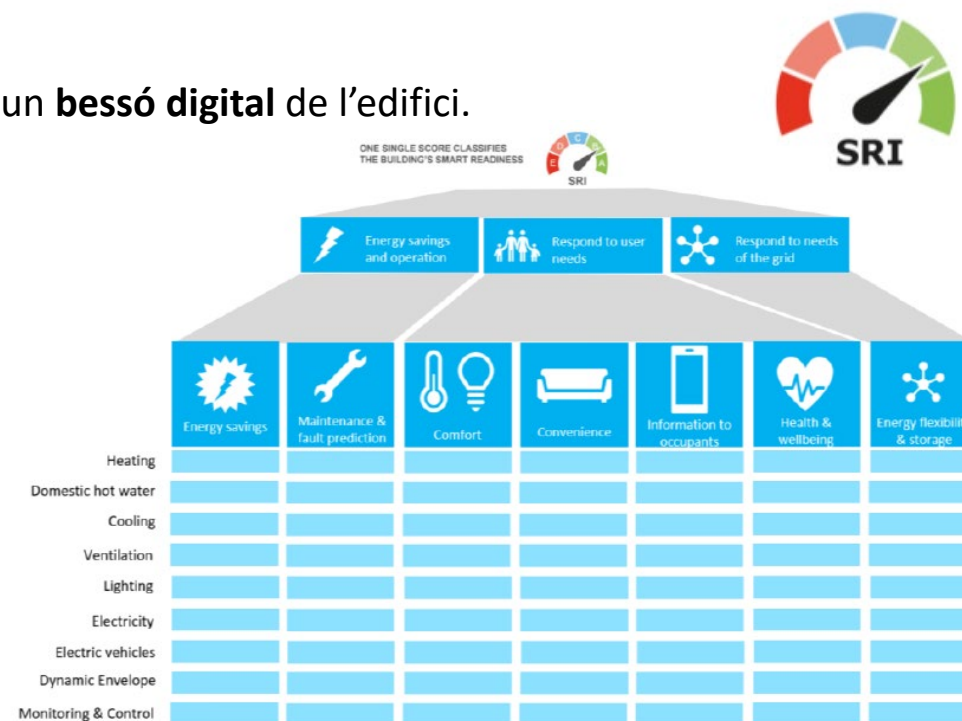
un **bessó digital** de l'edifici.

SRI

ONE SINGLE SCORE CLASSIFIES THE BUILDING'S SMART READINESS

E D C B A

SRI

Energy savings and operation

Respond to user needs

Respond to needs of the grid

Energy savings

Maintenance & fault prediction

Comfort

Convenience

Information to occupants

Health & wellbeing

Energy flexibili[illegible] & storage

Heating
Domestic hot water
Cooling
Ventilation
Lighting
Electricity
Electric vehicles
Dynamic Envelope
Monitoring & Control